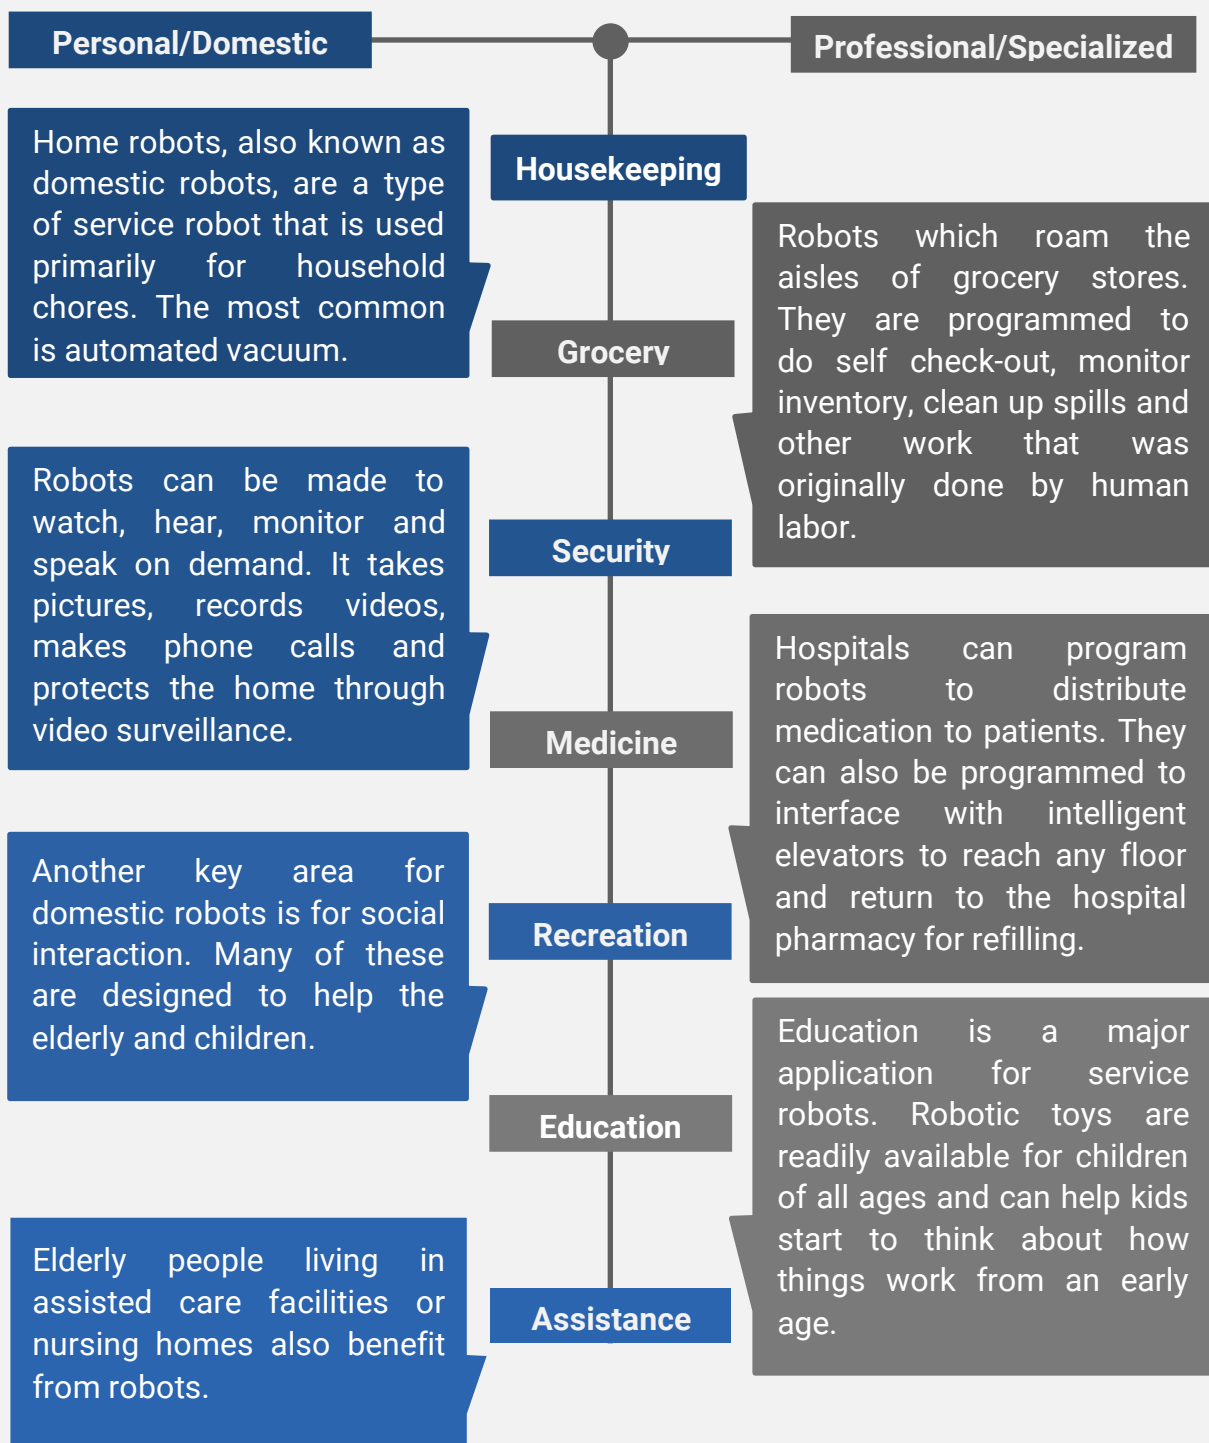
Personal/Domestic

Professional/Specialized

Home robots, also known as domestic robots, are a type of service robot that is used primarily for household chores. The most common is automated vacuum.

Housekeeping

Robots which roam the aisles of grocery stores. They are programmed to do self check-out, monitor inventory, clean up spills and other work that was originally done by human labor.

Grocery

Robots can be made to watch, hear, monitor and speak on demand. It takes pictures, records videos, makes phone calls and protects the home through video surveillance.

Security

Medicine

Hospitals can program robots to distribute medication to patients. They can also be programmed to interface with intelligent elevators to reach any floor and return to the hospital pharmacy for refilling.

Another key area for domestic robots is for social interaction. Many of these are designed to help the elderly and children.

Recreation

Education

Education is a major application for service robots. Robotic toys are readily available for children of all ages and can help kids start to think about how things work from an early age.

Elderly people living in assisted care facilities or nursing homes also benefit from robots.

Assistance